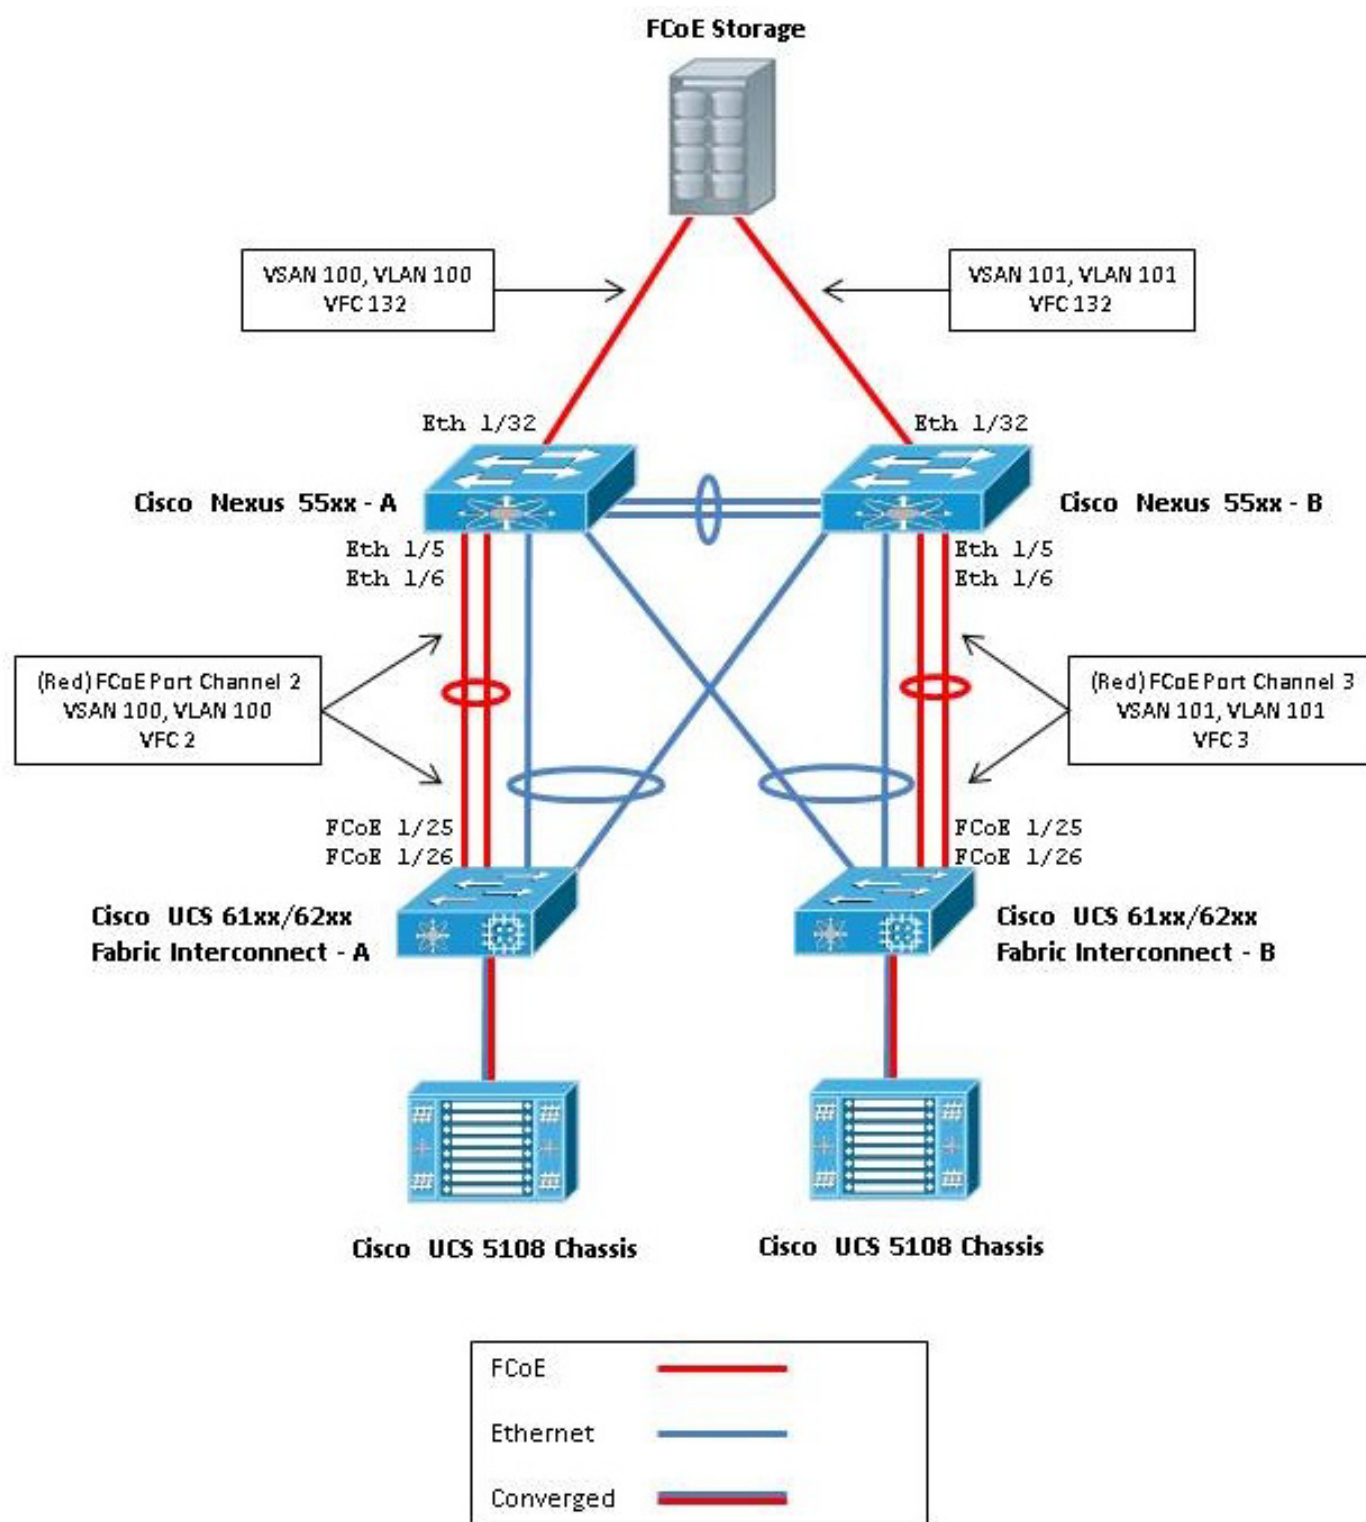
FCoE Storage

VSAN 100, VLAN 100
VFC 132

VSAN 101, VLAN 101
VFC 132

Eth 1/32

Eth 1/32

Cisco Nexus 55xx - A

Cisco Nexus 55xx - B

Eth 1/5
Eth 1/6

Eth 1/5
Eth 1/6

(Red) FCoE Port Channel 2
VSAN 100, VLAN 100
VFC 2

(Red) FCoE Port Channel 3
VSAN 101, VLAN 101
VFC 3

FCoE 1/25
FCoE 1/26

FCoE 1/25
FCoE 1/26

Cisco UCS 61xx/62xx
Fabric Interconnect - A

Cisco UCS 61xx/62xx
Fabric Interconnect - B

Cisco UCS 5108 Chassis

Cisco UCS 5108 Chassis

FCoE

Ethernet

Converged